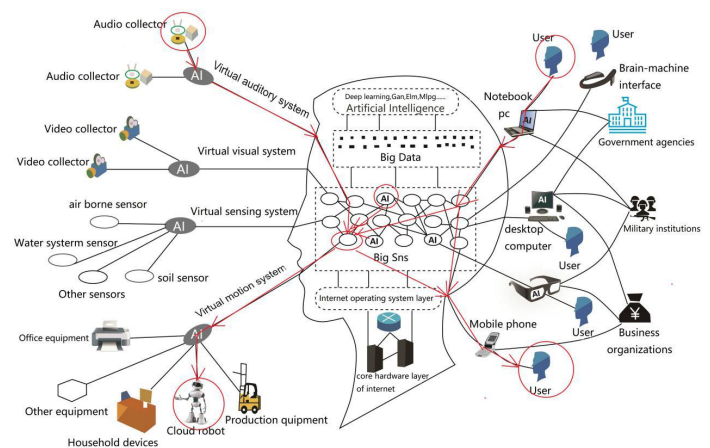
Audio collector

Audio collector

AI

Virtual auditory system

Video collector

Video collector

AI

Virtual visual system

air borne sensor

AI

Virtual sensing system

Water systerm sensor

soil sensor

Other sensors

Virtual motion system

Office equipment

AI

Other equipment

Household devices

Cloud robot

Production quipment

Deep learning,Gan,Elm,Mlpg......

Artificial Intelligence

Big Data

AI

AI

AI

AI

Big Sns

Internet operating system layer

core hardware layer of internet

User

User

Brain-machine interface

Notebook pc

AI

Government agencies

AI

desktop computer

Military institutions

User

AI

User

Business organizations

Mobile phone

User